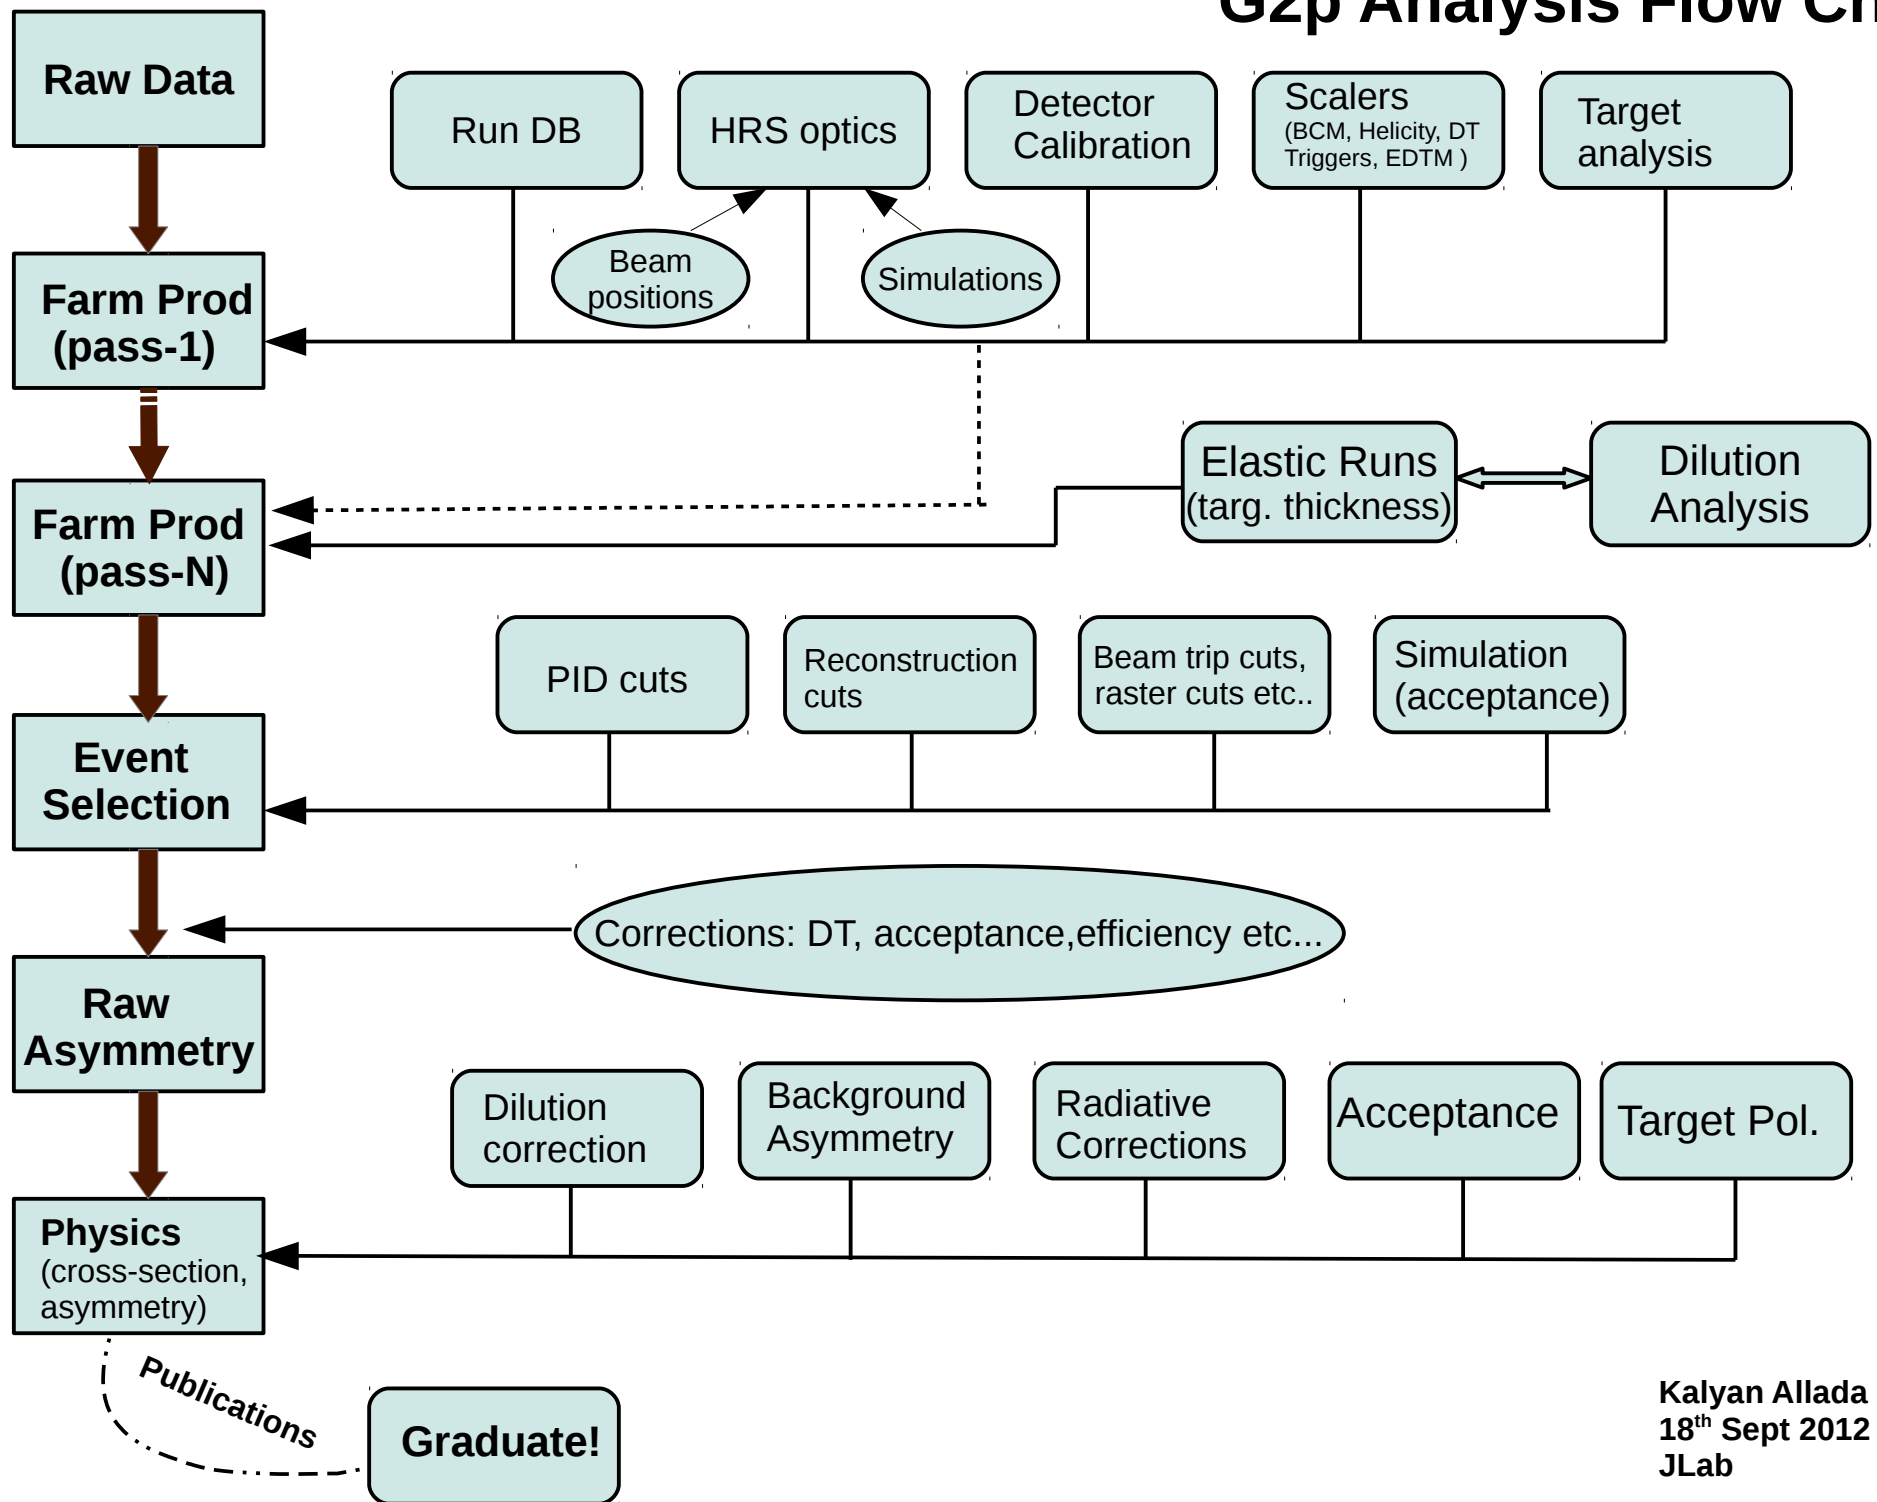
G2p Analysis Flow Ch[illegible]

Raw Data

Run DB

HRS optics

Detector Calibration

Scalers
(BCM, Helicity, DT Triggers, EDTM )

Target analysis

Beam positions

Simulations

Farm Prod (pass-1)

Elastic Runs (targ. thickness)

Dilution Analysis

Farm Prod (pass-N)

PID cuts

Reconstruction cuts

Beam trip cuts, raster cuts etc..

Simulation (acceptance)

Event Selection

Corrections: DT, acceptance,efficiency etc...

Raw Asymmetry

Dilution correction

Background Asymmetry

Radiative Corrections

Acceptance

Target Pol.

Physics
(cross-section, asymmetry)

Publications

Graduate!

Kalyan Allada
18$^{th}$ Sept 2012
JLab